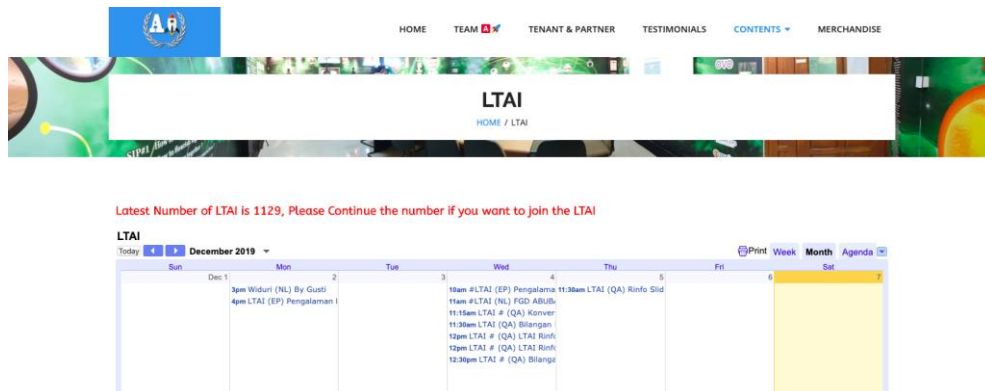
HOME TEAM TENANT & PARTNER TESTIMONIALS CONTENTS ▾ MERCHANDISE

LTAI

HOME / LTAI

Latest Number of LTAI is 1129, Please Continue the number if you want to join the LTAI

LTAI

Today December 2019 ▾ Print Week Month Agenda

| Sun | Mon | Tue | Wed | Thu | Fri | Sat |
|---|---|---|---|---|---|---|
| Dec 1 | 2<br>3pm Widuri (NL) By Gusti<br>4pm LTAI (EP) Pengalaman I | 3 | 4<br>10am #LTAI (EP) Pengalama<br>11am #LTAI (NL) FGD ABUB<br>11:15am LTAI # (QA) Konver<br>11:30am LTAI (QA) Bilangan<br>12pm LTAI # (QA) LTAI Rinfo<br>12pm LTAI # (QA) LTAI Rinfo<br>12:30pm LTAI # (QA) Bilanga | 5<br>11:30am LTAI (QA) Rinfo Slid | 6 | 7 |